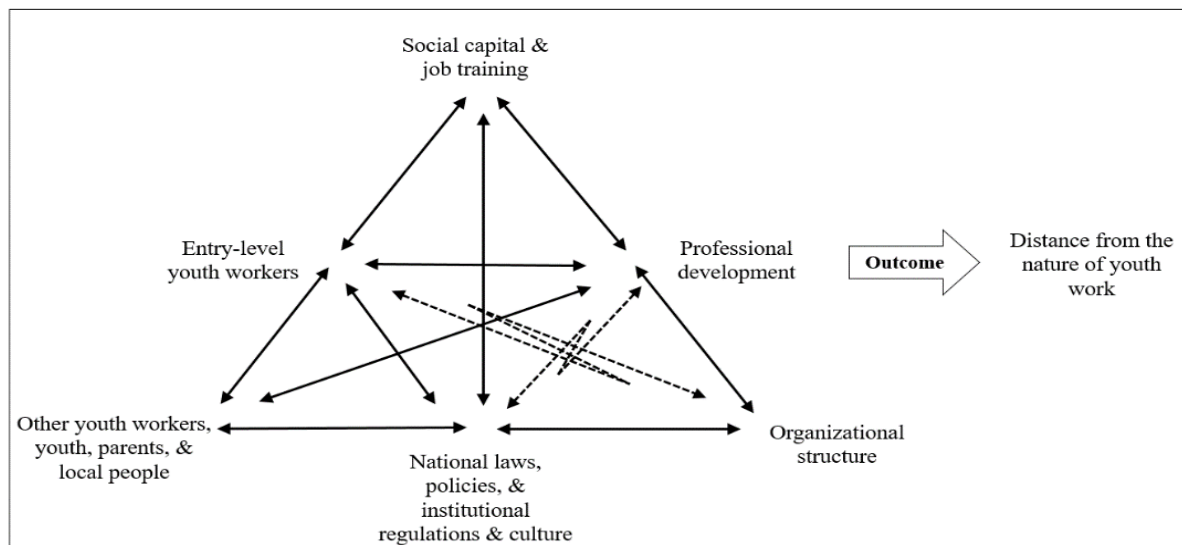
Social capital & job training

Entry-level youth workers

Professional development

Outcome

Distance from the nature of youth work

Other youth workers, youth, parents, & local people

National laws, policies, & institutional regulations & culture

Organizational structure